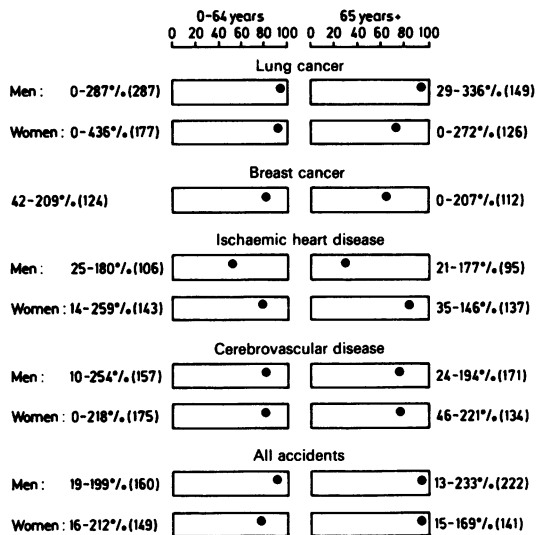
0-64 years
0 20 40 60 80 100

65 years+
0 20 40 60 80 100

Lung cancer

Men: 0-287°/. (287)
29-336°/. (149)

Women: 0-436°/. (177)
0-272°/. (126)

Breast cancer

42-209°/. (124)
0-207°/. (112)

Ischaemic heart disease

Men: 25-180°/. (106)
21-177°/. (95)

Women: 14-259°/. (143)
35-146°/. (137)

Cerebrovascular disease

Men: 10-254°/. (157)
24-194°/. (171)

Women: 0-218°/. (175)
46-221°/. (134)

All accidents

Men: 19-199°/. (160)
13-233°/. (222)

Women: 16-212°/. (149)
15-169°/. (141)